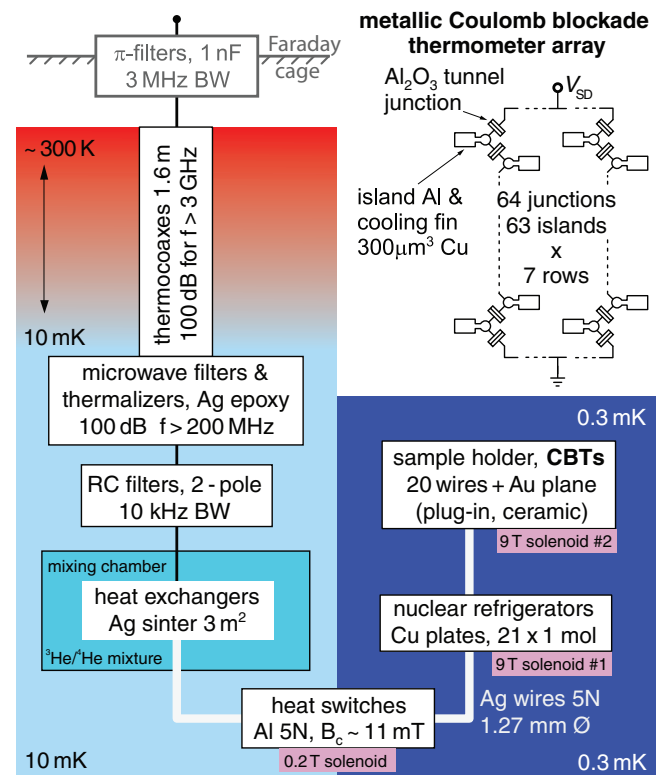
$\pi$-filters, 1 nF
3 MHz BW

Faraday cage

metallic Coulomb blockade thermometer array

$Al_2O_3$ tunnel junction

$V_{SD}$

island Al & cooling fin 300$\mu m^3$ Cu

64 junctions
63 islands
x
7 rows

~ 300 K

10 mK

thermocoaxes 1.6 m
100 dB for f > 3 GHz

microwave filters & thermalizers, Ag epoxy
100 dB f > 200 MHz

RC filters, 2 - pole
10 kHz BW

mixing chamber

heat exchangers
Ag sinter 3 m$^2$

$^3He/^4He$ mixture

0.3 mK

sample holder, **CBTs**
20 wires + Au plane
(plug-in, ceramic)

9 T solenoid #2

nuclear refrigerators
Cu plates, 21 x 1 mol

9 T solenoid #1

heat switches
Al 5N, $B_c$ ~ 11 mT

0.2 T solenoid

Ag wires 5N
1.27 mm Ø

10 mK

0.3 mK